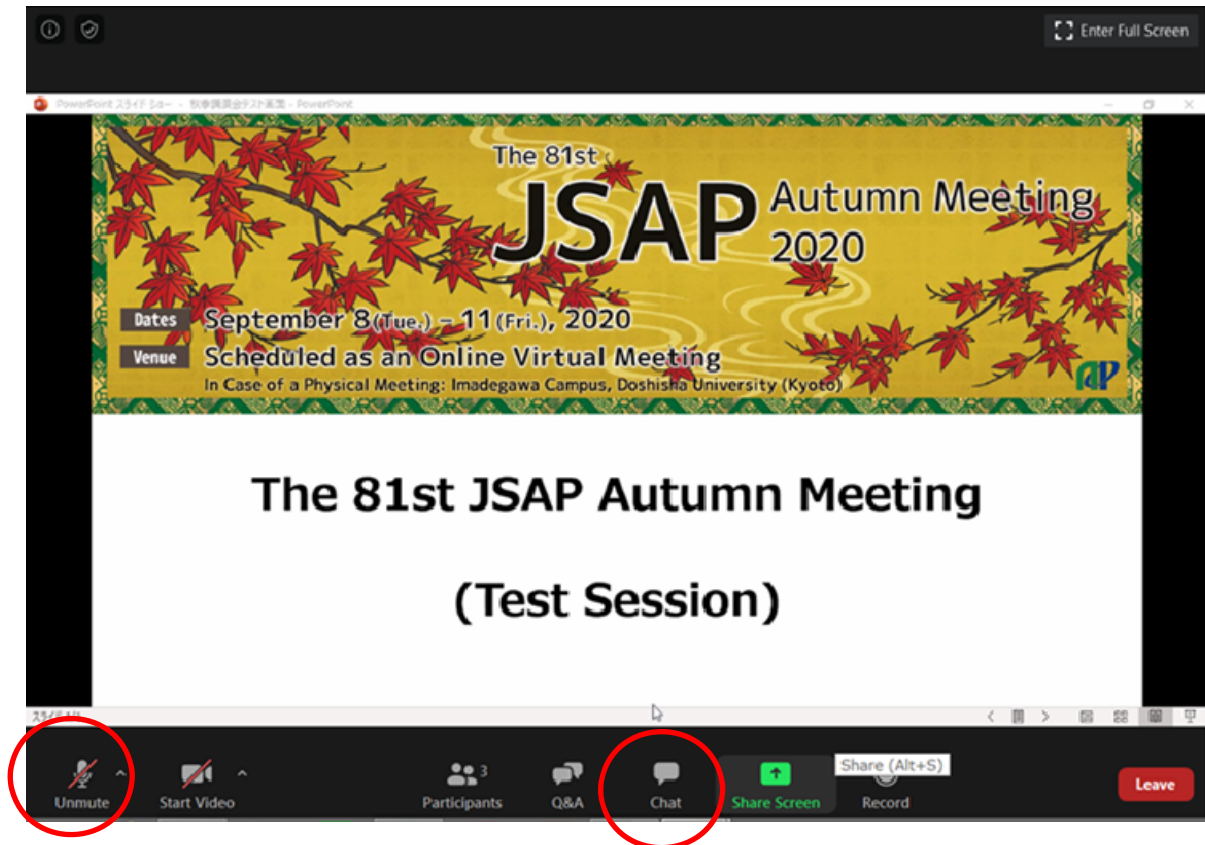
Enter Full Screen

PowerPoint スライド ショー - 秋季講演会テスト画面 - PowerPoint

The 81st
JSAP Autumn Meeting 2020

Dates September 8(Tue.) – 11(Fri.), 2020
Venue Scheduled as an Online Virtual Meeting
In Case of a Physical Meeting: Imadegawa Campus, Doshisha University (Kyoto)

JAP

The 81st JSAP Autumn Meeting

(Test Session)

スライド 1/1

Unmute
Start Video
Participants 3
Q&A
Chat
Share Screen
Share (Alt+S)
Record
Leave